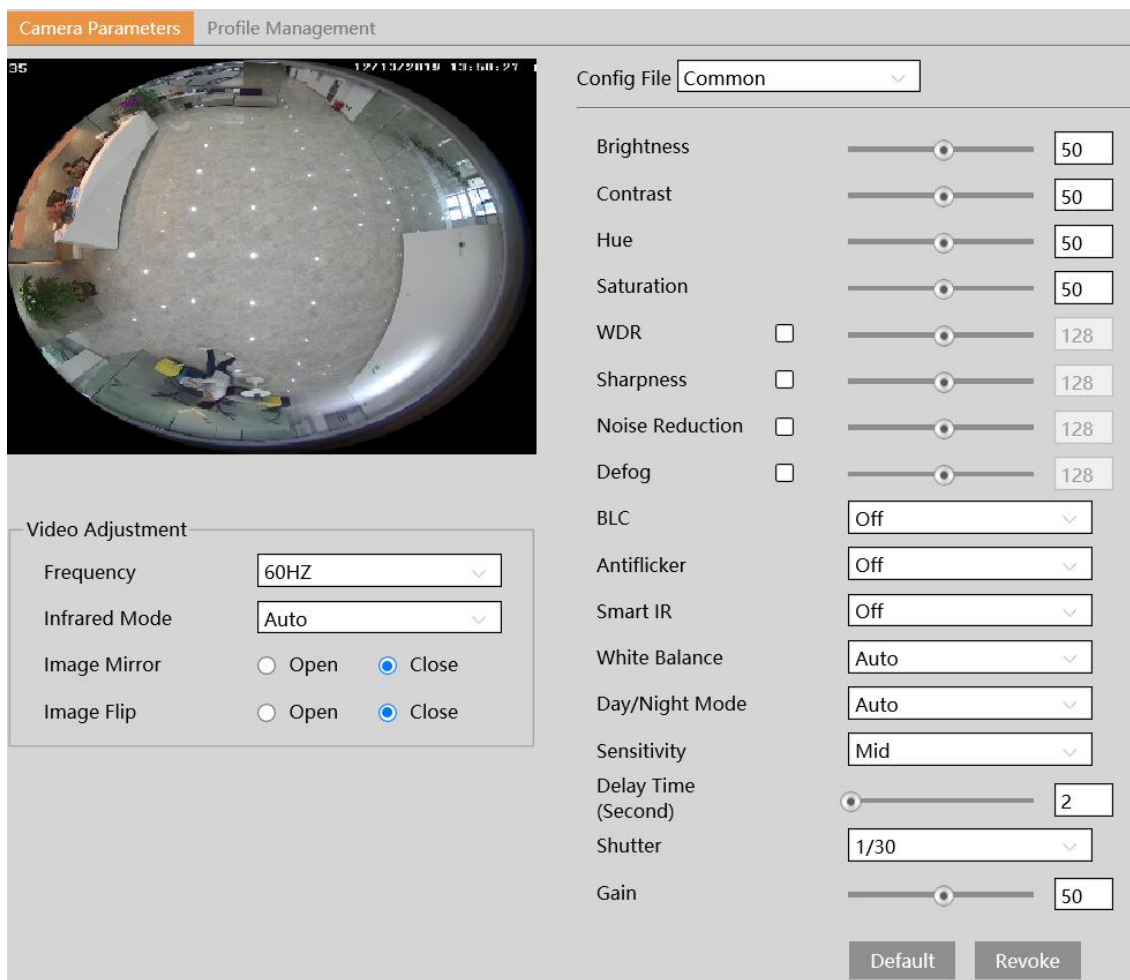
Camera Parameters Profile Management

35 12/13/2019 13:50:27

Video Adjustment
Frequency 60HZ
Infrared Mode Auto
Image Mirror Open Close
Image Flip Open Close

Config File Common

Brightness 50
Contrast 50
Hue 50
Saturation 50
WDR 128
Sharpness 128
Noise Reduction 128
Defog 128
BLC Off
Antiflicker Off
Smart IR Off
White Balance Auto
Day/Night Mode Auto
Sensitivity Mid
Delay Time (Second) 2
Shutter 1/30
Gain 50

Default Revoke